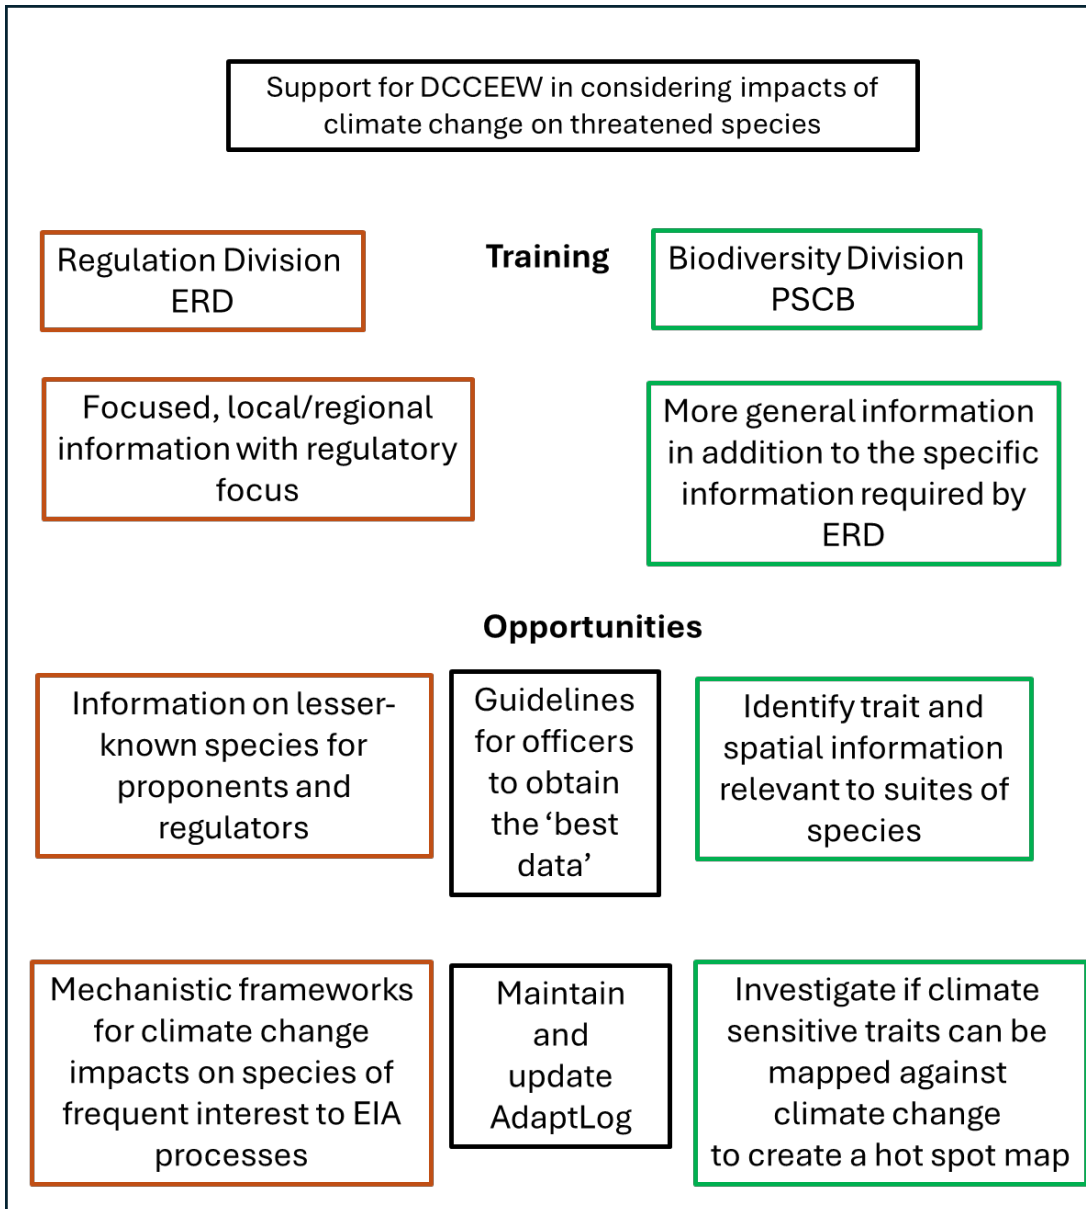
Support for DCCEEW in considering impacts of climate change on threatened species

Regulation Division ERD

Training

Biodiversity Division PSCB

Focused, local/regional information with regulatory focus

More general information in addition to the specific information required by ERD

Opportunities

Information on lesser-known species for proponents and regulators

Guidelines for officers to obtain the 'best data'

Identify trait and spatial information relevant to suites of species

Mechanistic frameworks for climate change impacts on species of frequent interest to EIA processes

Maintain and update AdaptLog

Investigate if climate sensitive traits can be mapped against climate change to create a hot spot map